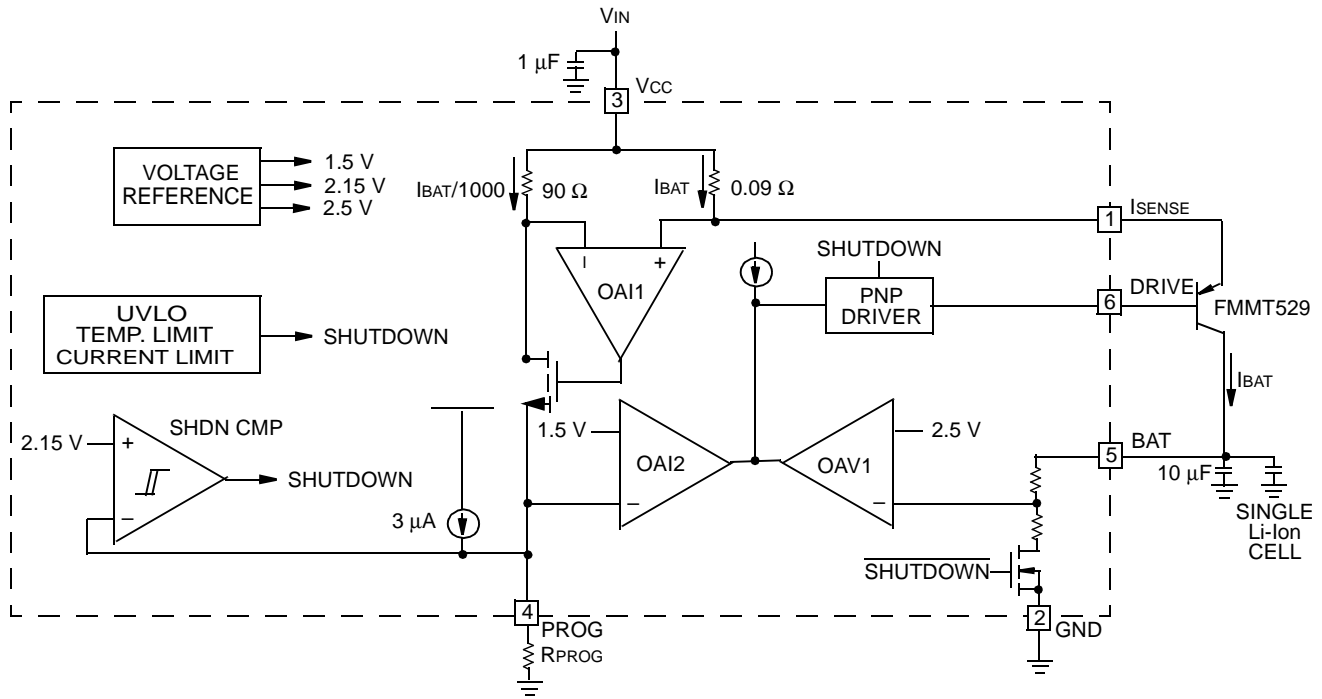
VIN

1 μF

3 VCC

VOLTAGE REFERENCE

1.5 V
2.15 V
2.5 V

IBAT/1000

90 Ω

IBAT

0.09 Ω

1 ISENSE

SHUTDOWN

– +

OAI1

PNP DRIVER

6 DRIVE

FMMT529

UVLO
TEMP. LIMIT
CURRENT LIMIT

SHUTDOWN

IBAT

SHDN CMP

2.15 V

+

–

SHUTDOWN

1.5 V

OAI2

–

OAV1

–

2.5 V

5 BAT

10 μF

SINGLE Li-Ion CELL

3 μA

$\overline{\text{SHUTDOWN}}$

4 PROG

RPROG

2 GND